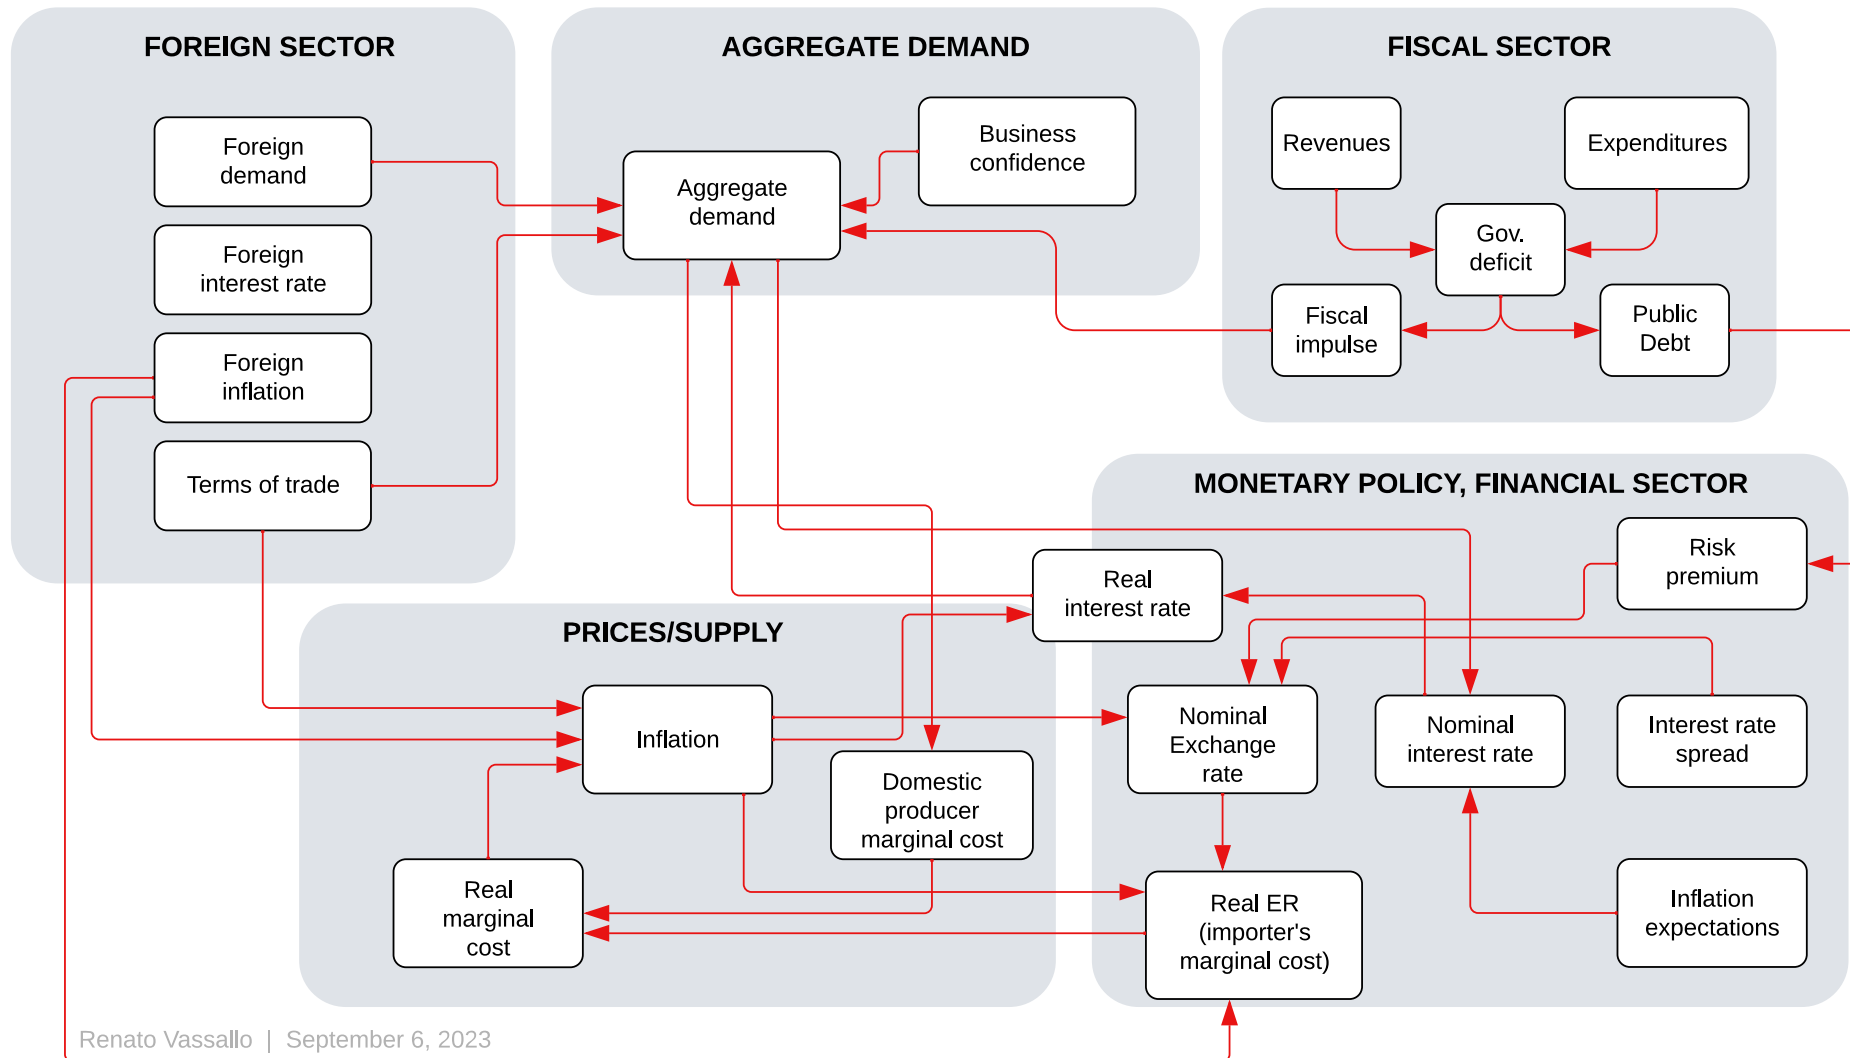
FOREIGN SECTOR

Foreign demand

Foreign interest rate

Foreign inflation

Terms of trade

AGGREGATE DEMAND

Aggregate demand

Business confidence

FISCAL SECTOR

Revenues

Expenditures

Gov. deficit

Fiscal impulse

Public Debt

MONETARY POLICY, FINANCIAL SECTOR

Risk premium

Real interest rate

Nominal Exchange rate

Nominal interest rate

Interest rate spread

Real ER (importer's marginal cost)

Inflation expectations

PRICES/SUPPLY

Inflation

Domestic producer marginal cost

Real marginal cost

Renato Vassallo | September 6, 2023